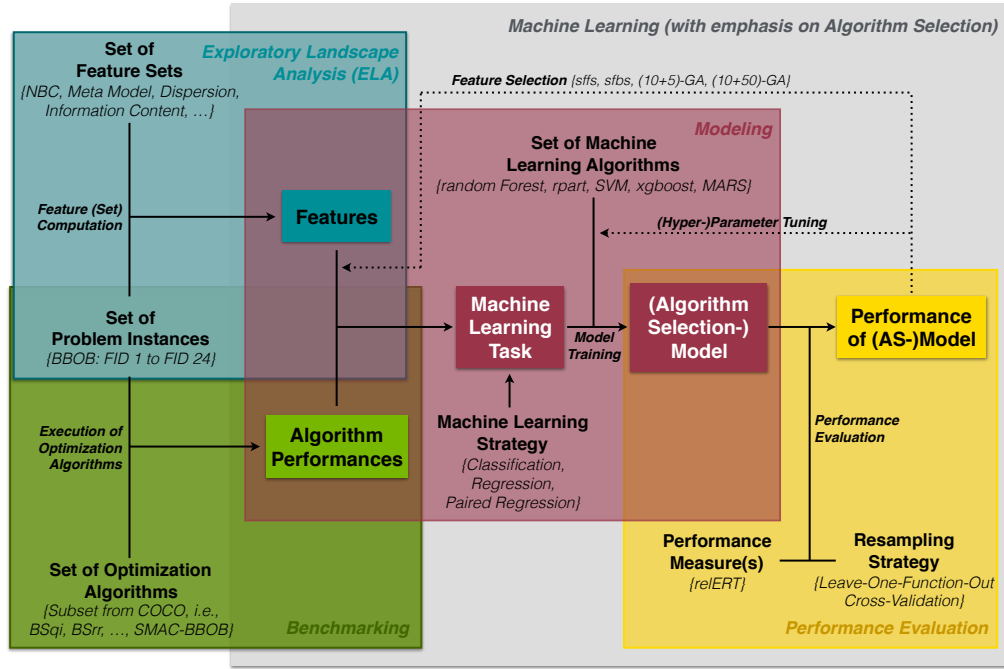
Machine Learning (with emphasis on Algorithm Selection)

Exploratory Landscape Analysis (ELA)

Set of Feature Sets
{NBC, Meta Model, Dispersion, Information Content, …}

Feature Selection {sffs, sfbs, (10+5)-GA, (10+50)-GA}

Modeling

Set of Machine Learning Algorithms
{random Forest, rpart, SVM, xgboost, MARS}

Feature (Set) Computation

Features

(Hyper-)Parameter Tuning

Set of Problem Instances
{BBOB: FID 1 to FID 24}

Machine Learning Task

Model Training

(Algorithm Selection-) Model

Performance of (AS-)Model

Execution of Optimization Algorithms

Algorithm Performances

Machine Learning Strategy
{Classification, Regression, Paired Regression}

Performance Evaluation

Performance Measure(s)
{relERT}

Resampling Strategy
{Leave-One-Function-Out Cross-Validation}

Set of Optimization Algorithms
{Subset from COCO, i.e., BSqi, BSrr, …, SMAC-BBOB}

Benchmarking

Performance Evaluation